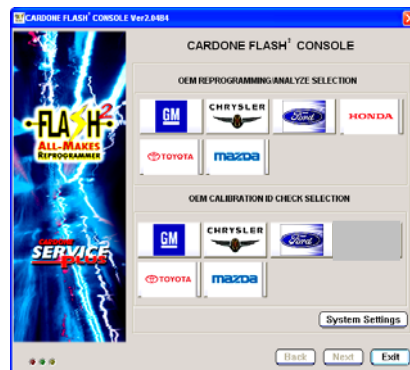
CARDONE FLASH² CONSOLE Ver2.0484

CARDONE FLASH² CONSOLE

OEM REPROGRAMMING/ANALYZE SELECTION

GM
CHRYSLER
Ford
HONDA
TOYOTA
mazda

OEM CALIBRATION ID CHECK SELECTION

GM
CHRYSLER
Ford
TOYOTA
mazda

FLASH²
ALL-MAKES
REPROGRAMMER

CARDONE
SERVICE PLUS

System Settings

Back
Next
Exit